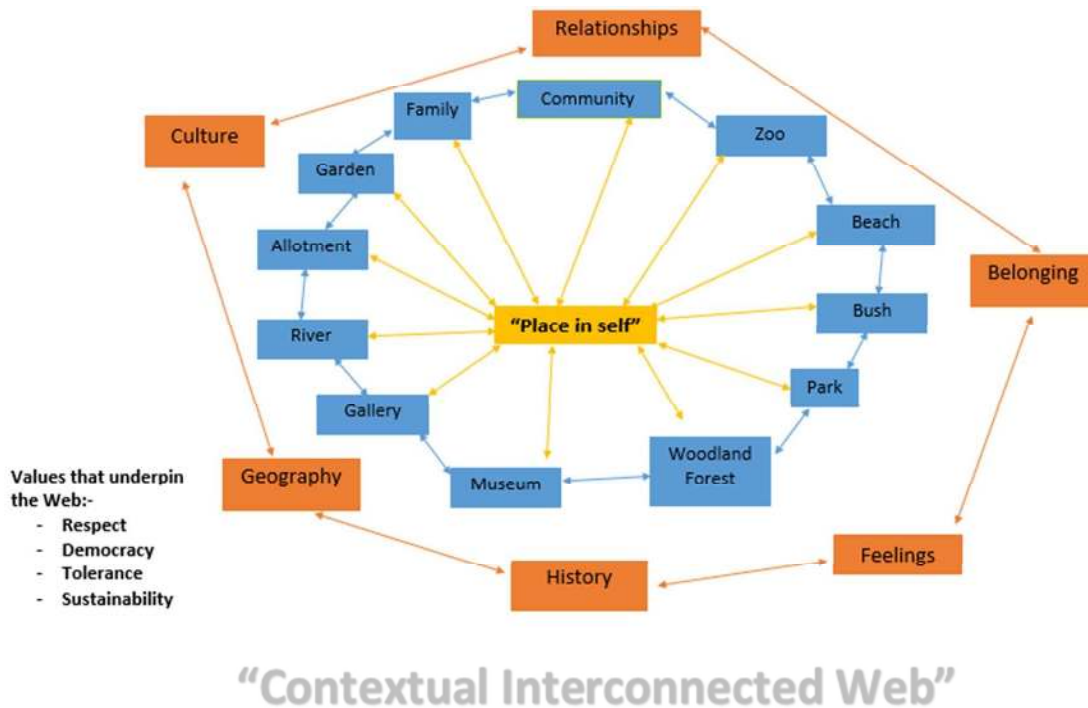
Relationships

Culture

Family

Community

Zoo

Garden

Beach

Allotment

Belonging

"Place in self"

Bush

River

Park

Gallery

Woodland Forest

Museum

Geography

Values that underpin the Web:-
- Respect
- Democracy
- Tolerance
- Sustainability

History

Feelings

"Contextual Interconnected Web"